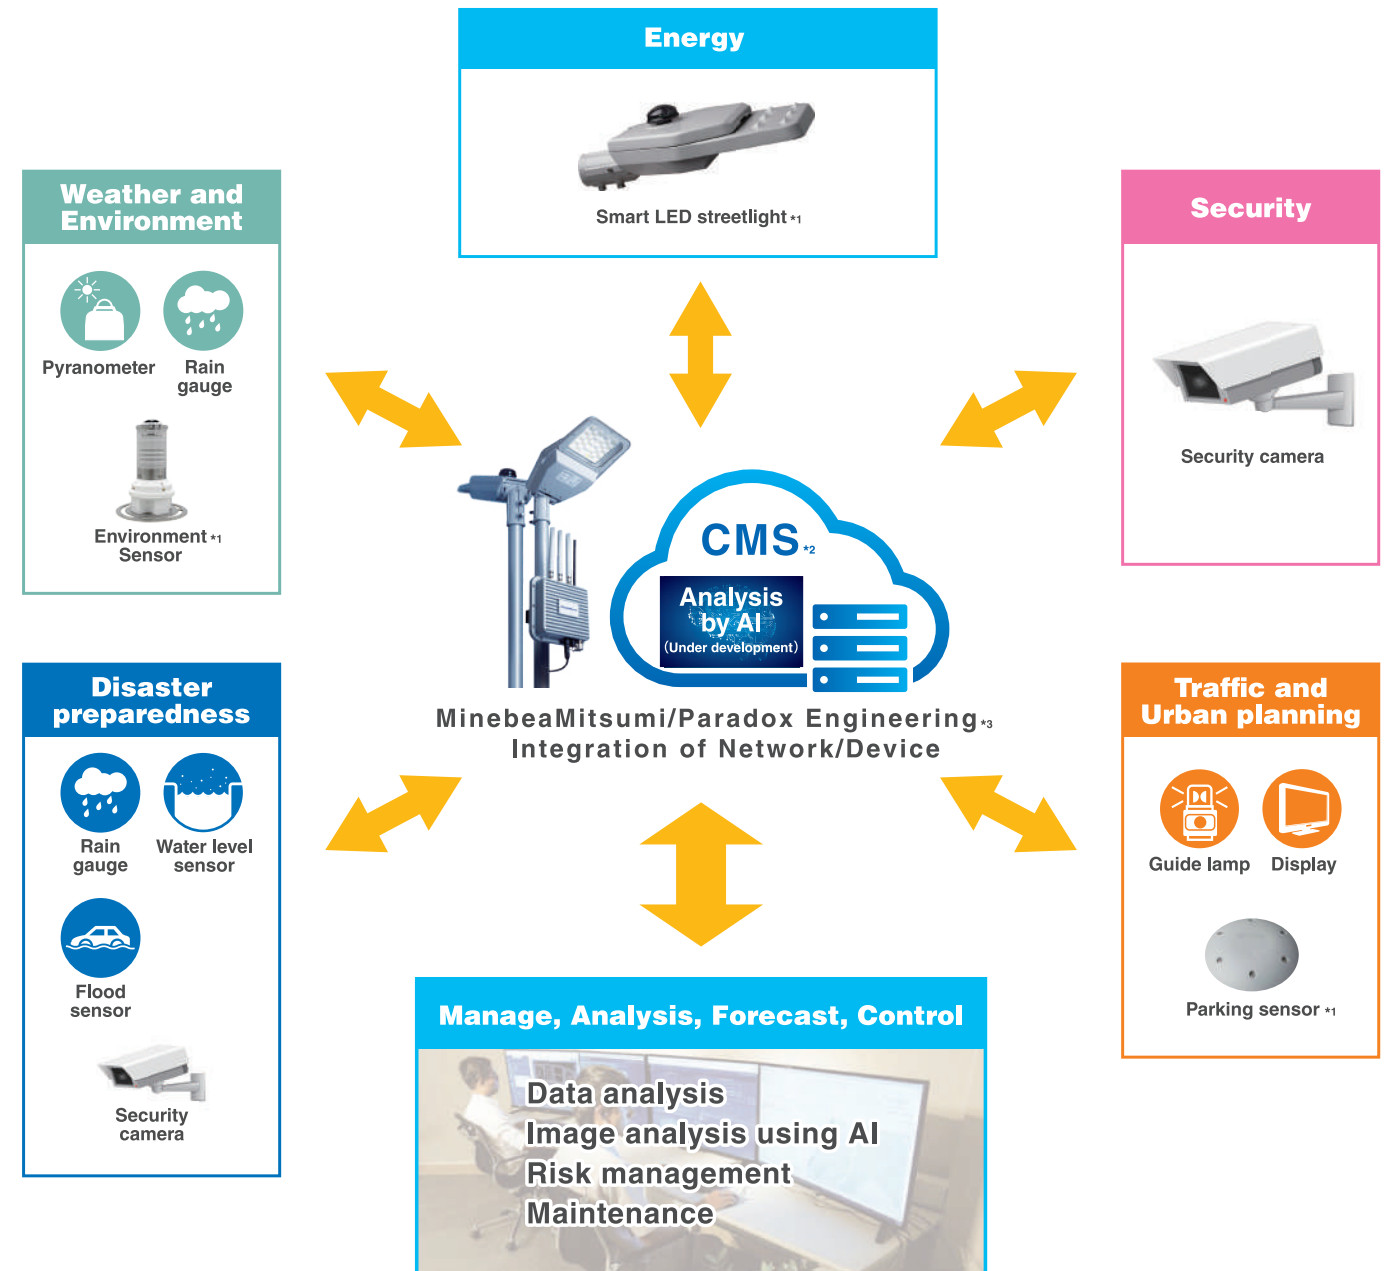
Energy

Smart LED streetlight *1

Weather and Environment

Pyranometer

Rain gauge

Environment *1 Sensor

Security

Security camera

CMS *2

Analysis by AI (Under development)

MinebeaMitsumi/Paradox Engineering *3
Integration of Network/Device

Disaster preparedness

Rain gauge

Water level sensor

Flood sensor

Security camera

Traffic and Urban planning

Guide lamp

Display

Parking sensor *1

Manage, Analysis, Forecast, Control

Data analysis
Image analysis using AI
Risk management
Maintenance